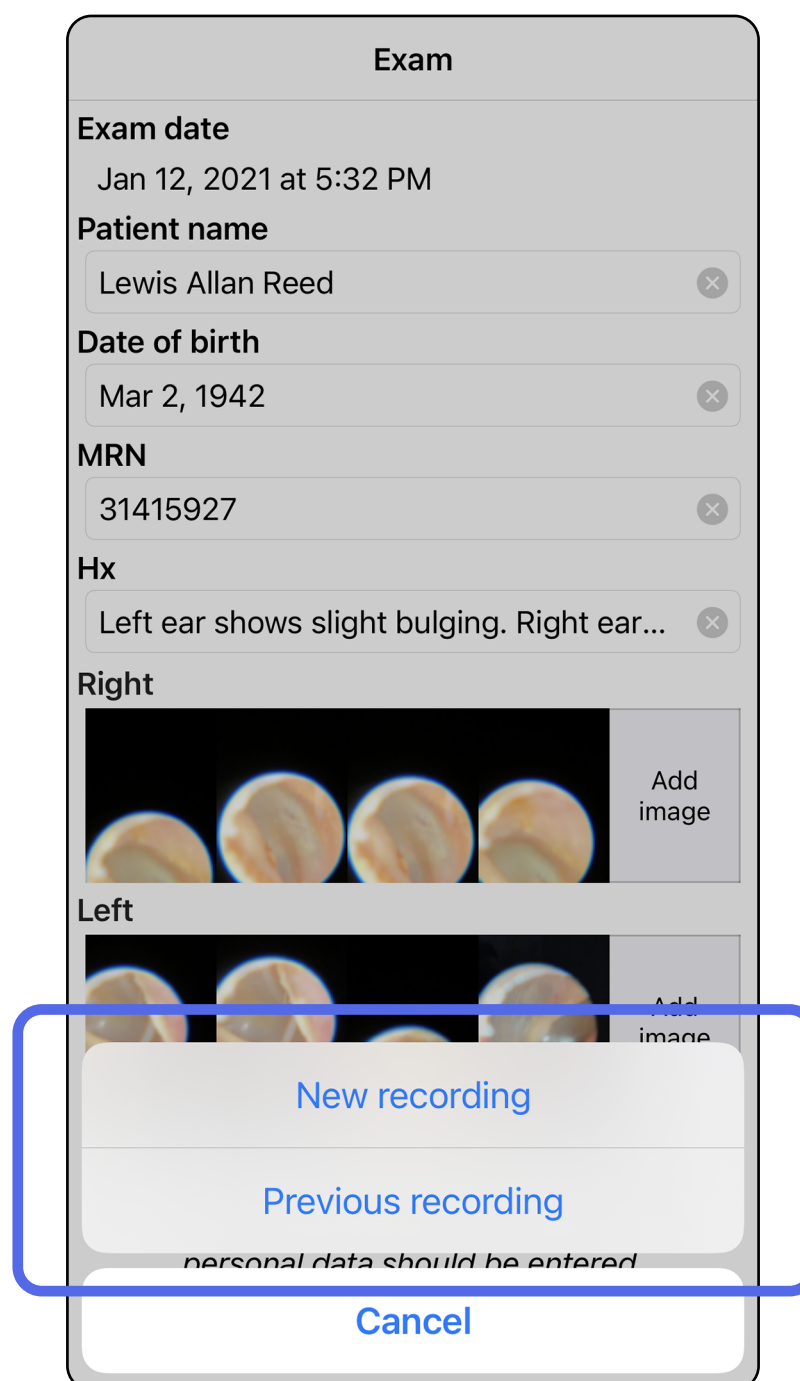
Exam

Exam date

Jan 12, 2021 at 5:32 PM

Patient name

Lewis Allan Reed

Date of birth

Mar 2, 1942

MRN

31415927

Hx

Left ear shows slight bulging. Right ear...

Right

Add image

Left

Add image

New recording

Previous recording

personal data should be entered

Cancel